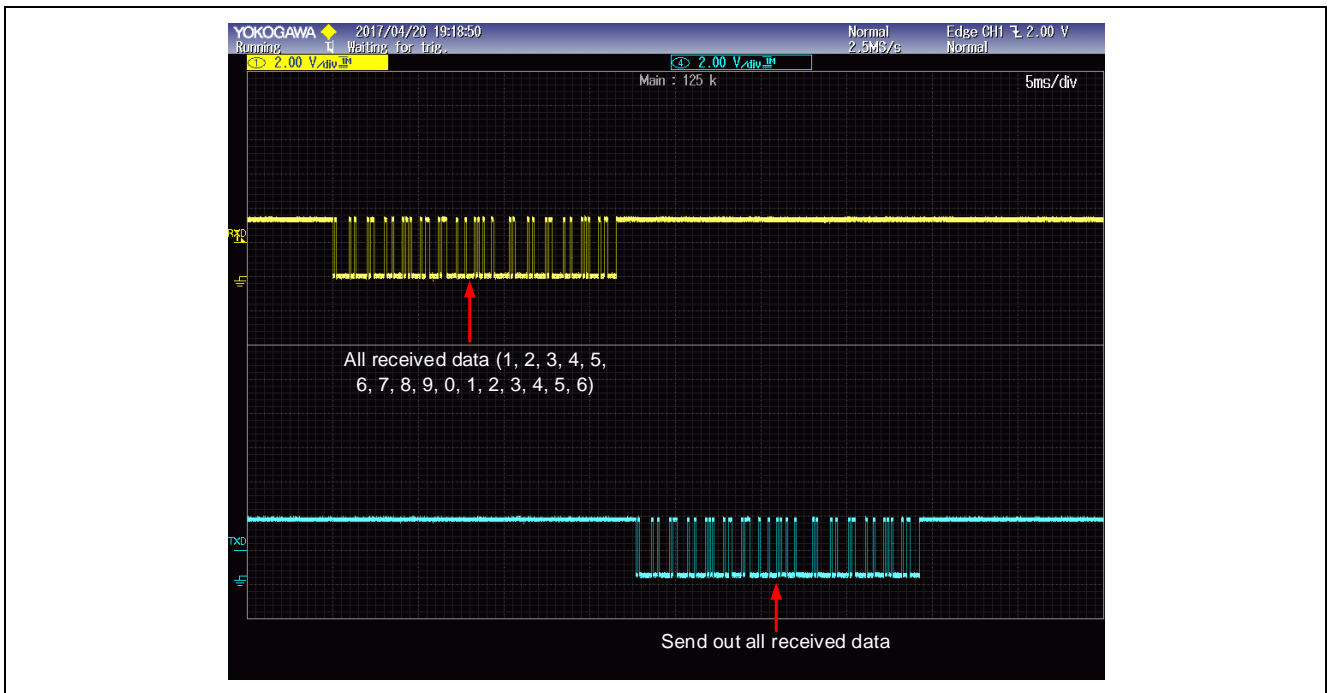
YOKOGAWA 2017/04/20 19:18:50
Running Waiting for trig.
Normal 2.5MS/s
Edge CH1 2.00 V Normal
① 2.00 V/div
④ 2.00 V/div
Main : 125 k
5ms/div

RXD

All received data (1, 2, 3, 4, 5, 6, 7, 8, 9, 0, 1, 2, 3, 4, 5, 6)

TXD

Send out all received data